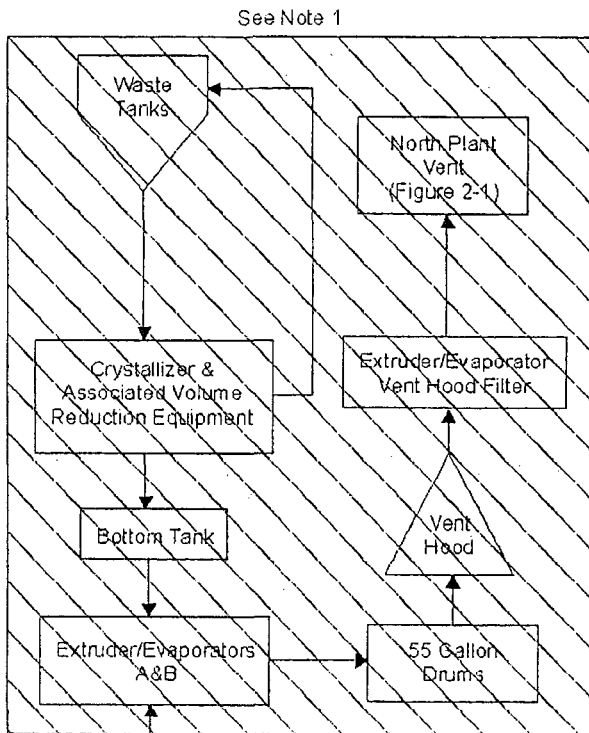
See Note 1

Waste Tanks

North Plant Vent (Figure 2-1)

Crystallizer & Associated Volume Reduction Equipment

Extruder/Evaporator Vent Hood Filter

Vent Hood

Bottom Tank

Extruder/Evaporators A&B

55 Gallon Drums